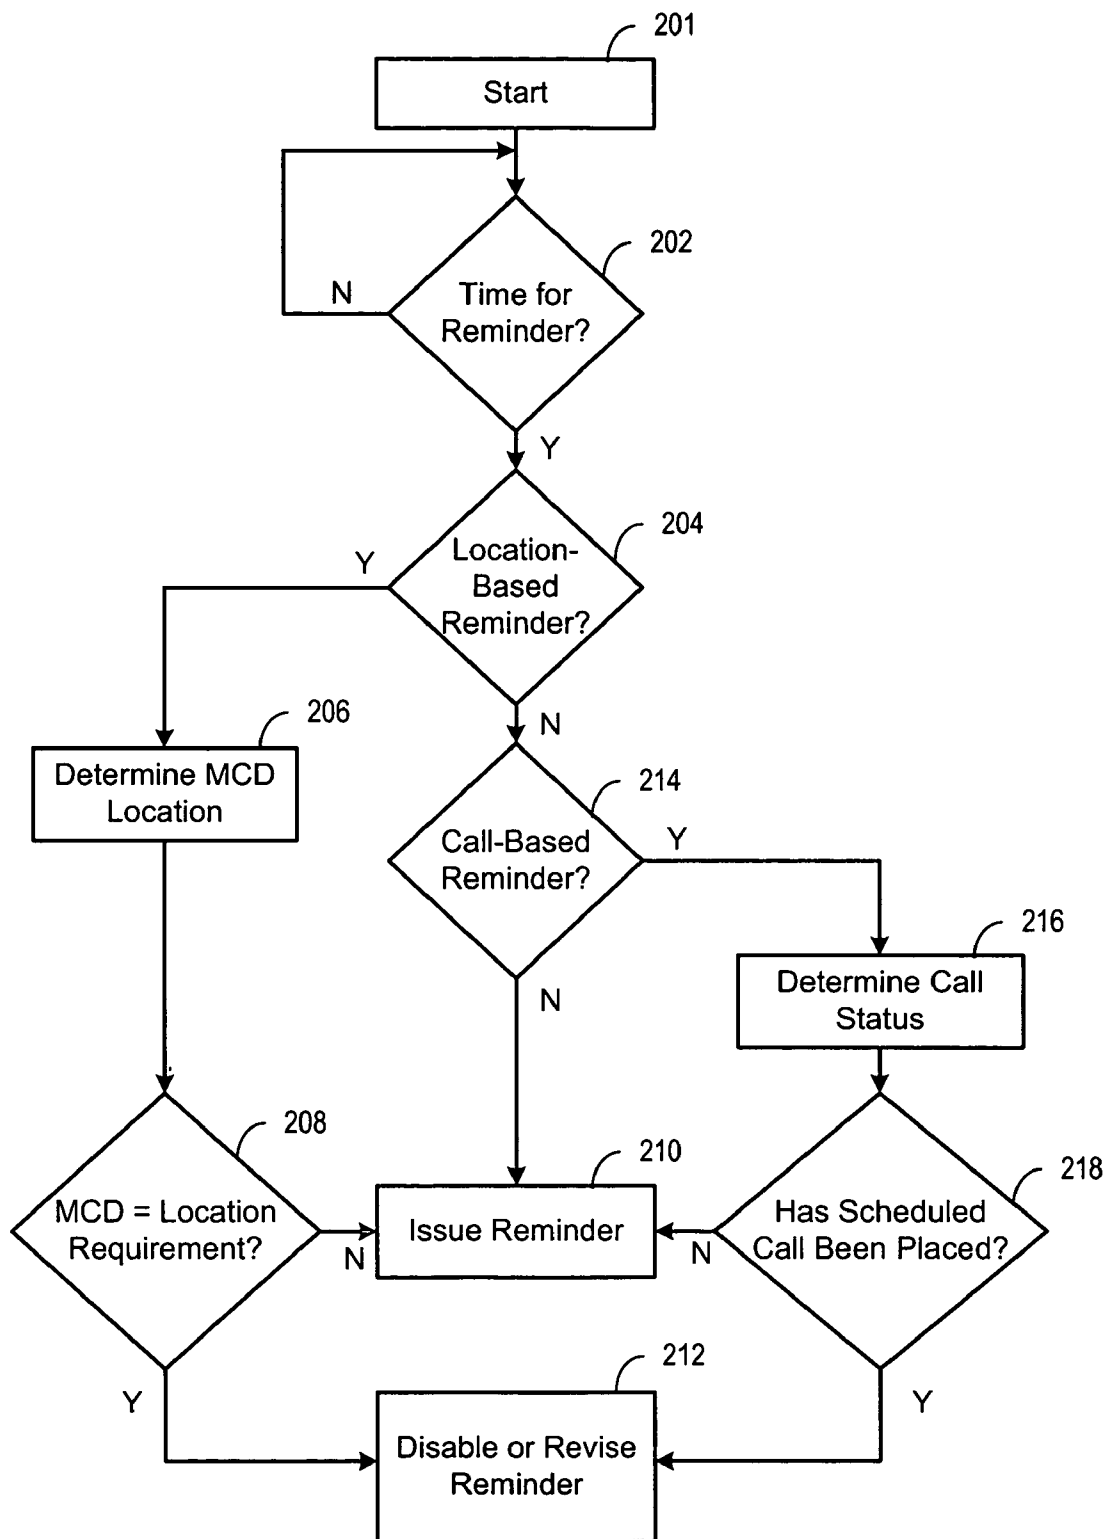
201
Start
202
N
Time for Reminder?
Y
204
Y
Location-Based Reminder?
N
206
Determine MCD Location
214
Call-Based Reminder?
Y
216
Determine Call Status
N
208
MCD = Location Requirement?
N
210
Issue Reminder
N
218
Has Scheduled Call Been Placed?
Y
212
Disable or Revise Reminder
Y